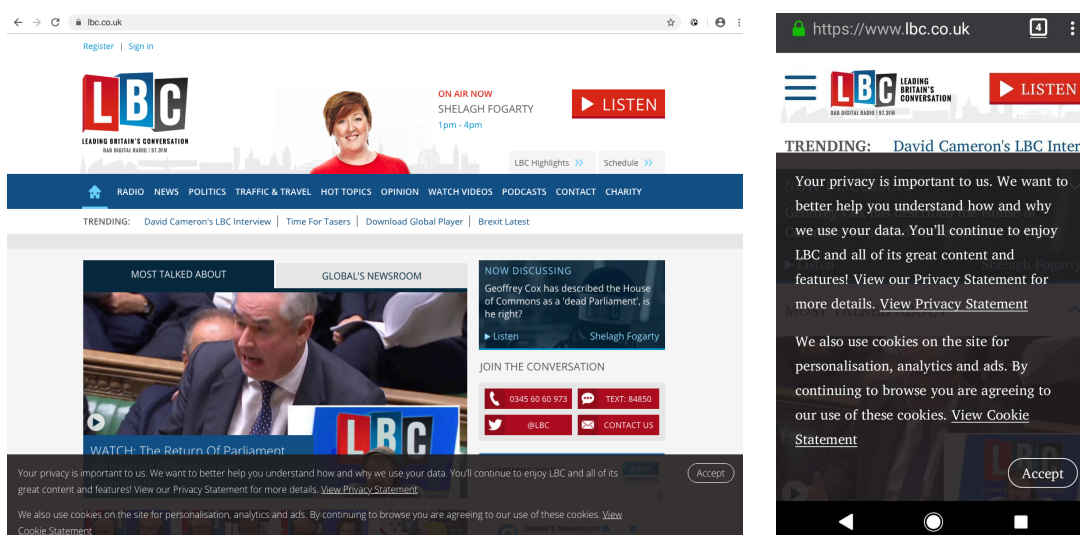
lbc.co.uk

Register | Sign in

LBC
LEADING BRITAIN'S CONVERSATION
DAB DIGITAL RADIO | 97.3FM

ON AIR NOW
SHELAGH FOGARTY
1pm - 4pm

LISTEN

LBC Highlights
Schedule

RADIO NEWS POLITICS TRAFFIC & TRAVEL HOT TOPICS OPINION WATCH VIDEOS PODCASTS CONTACT CHARITY

TRENDING: David Cameron's LBC Interview | Time For Tasers | Download Global Player | Brexit Latest

MOST TALKED ABOUT
GLOBAL'S NEWSROOM

WATCH: The Return Of Parliament

NOW DISCUSSING
Geoffrey Cox has described the House of Commons as a 'dead Parliament', is he right?
▸ Listen
Shelagh Fogarty

JOIN THE CONVERSATION
0345 60 60 973
TEXT: 84850
@LBC
CONTACT US

Your privacy is important to us. We want to better help you understand how and why we use your data. You'll continue to enjoy LBC and all of its great content and features! View our Privacy Statement for more details. View Privacy Statement

We also use cookies on the site for personalisation, analytics and ads. By continuing to browse you are agreeing to our use of these cookies. View Cookie Statement

Accept

https://www.lbc.co.uk

LBC
LEADING BRITAIN'S CONVERSATION
DAB DIGITAL RADIO | 97.3FM

LISTEN

TRENDING: David Cameron's LBC Inter

Your privacy is important to us. We want to better help you understand how and why we use your data. You'll continue to enjoy LBC and all of its great content and features! View our Privacy Statement for more details. View Privacy Statement

We also use cookies on the site for personalisation, analytics and ads. By continuing to browse you are agreeing to our use of these cookies. View Cookie Statement

Accept